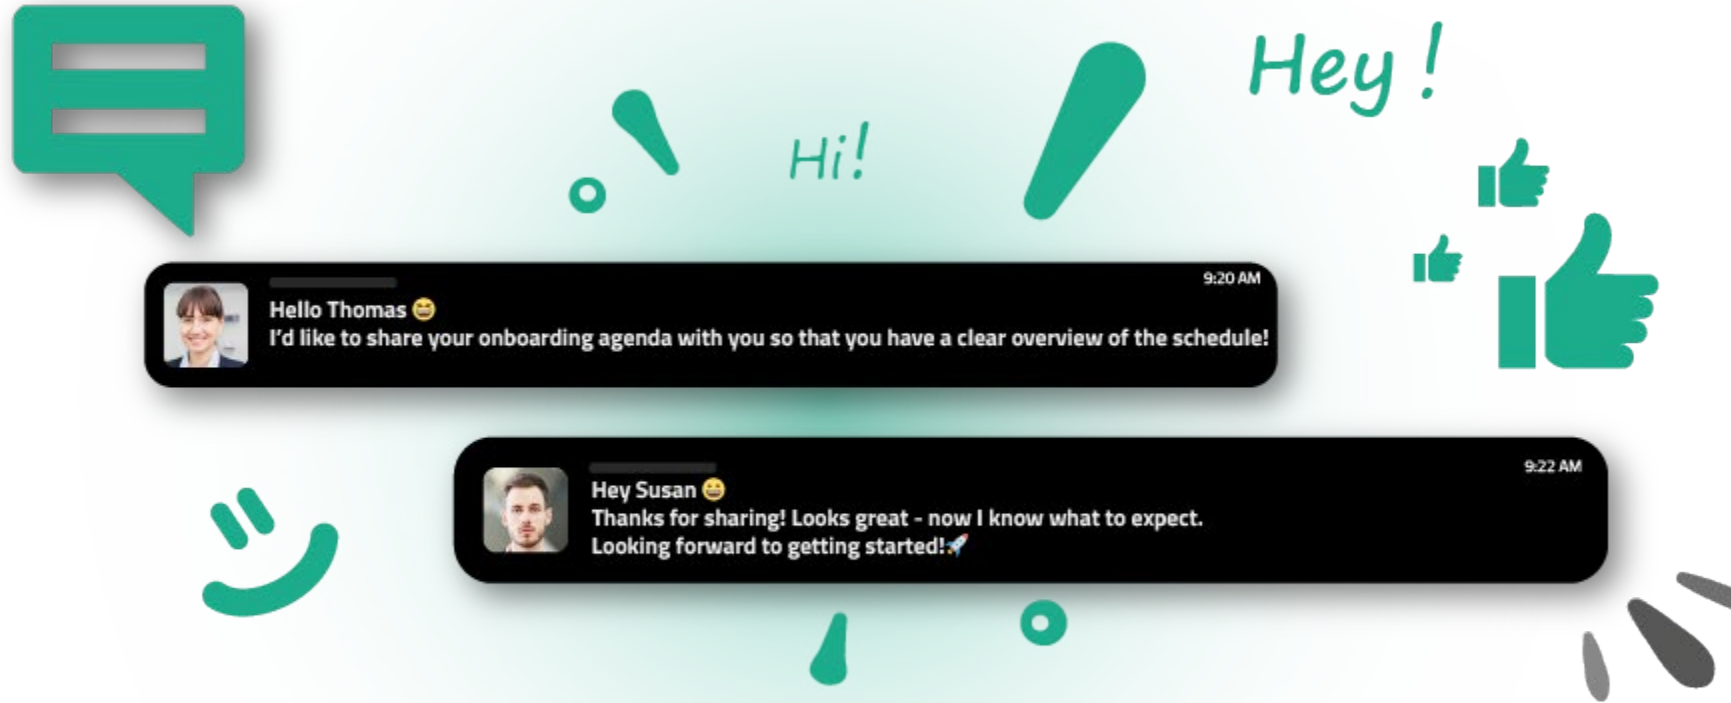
Hey !

Hi!

9:20 AM

Hello Thomas 😄

I'd like to share your onboarding agenda with you so that you have a clear overview of the schedule!

9:22 AM

Hey Susan 😄

Thanks for sharing! Looks great - now I know what to expect.

Looking forward to getting started!🚀